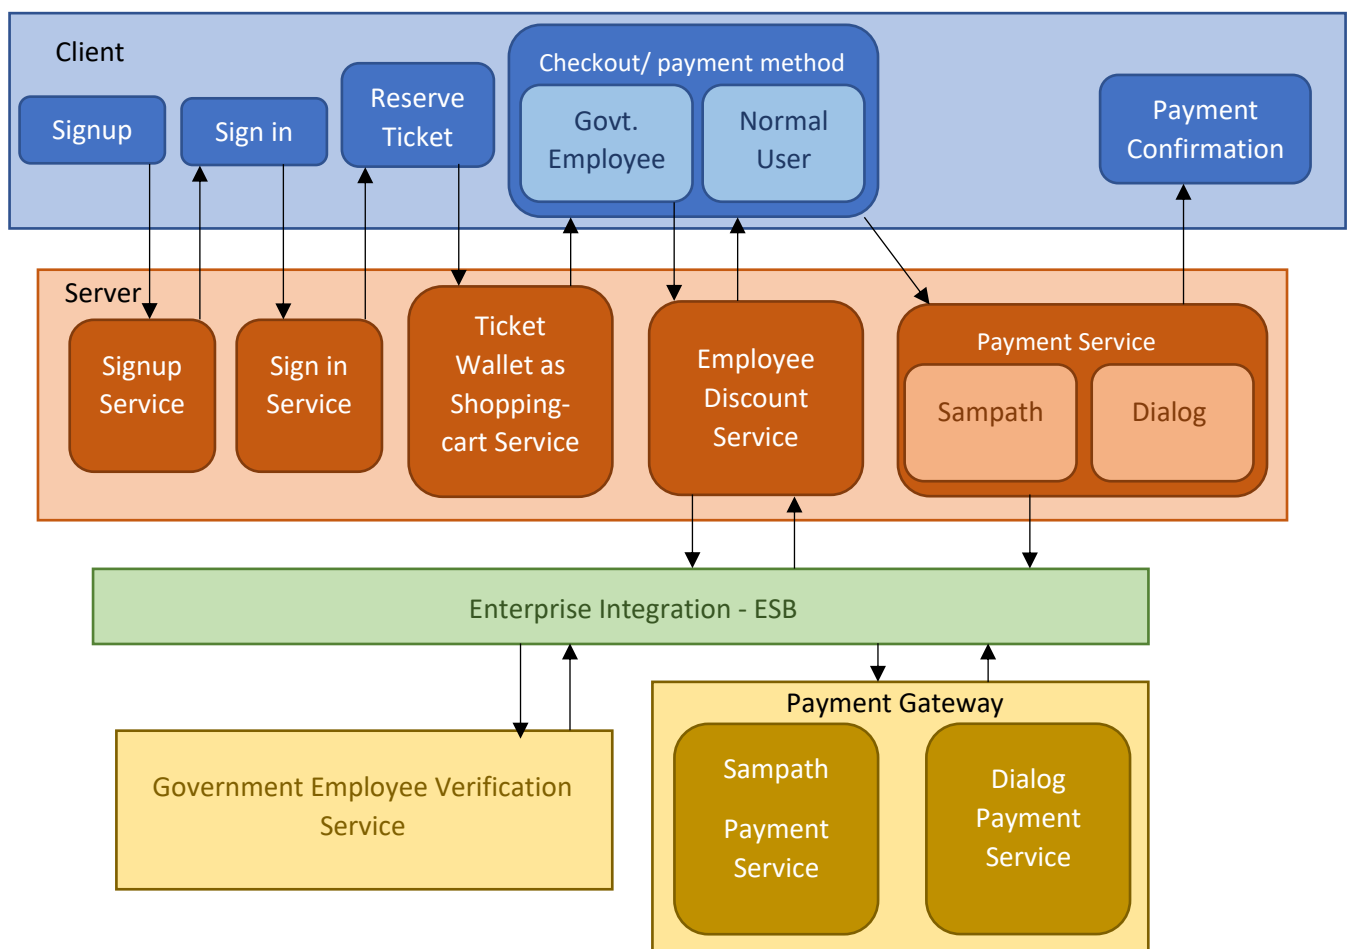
Client

Signup

Sign in

Reserve Ticket

Checkout/ payment method

Govt. Employee

Normal User

Payment Confirmation

Server

Signup Service

Sign in Service

Ticket Wallet as Shopping-cart Service

Employee Discount Service

Payment Service

Sampath

Dialog

Enterprise Integration - ESB

Payment Gateway

Government Employee Verification Service

Sampath

Payment Service

Dialog Payment Service